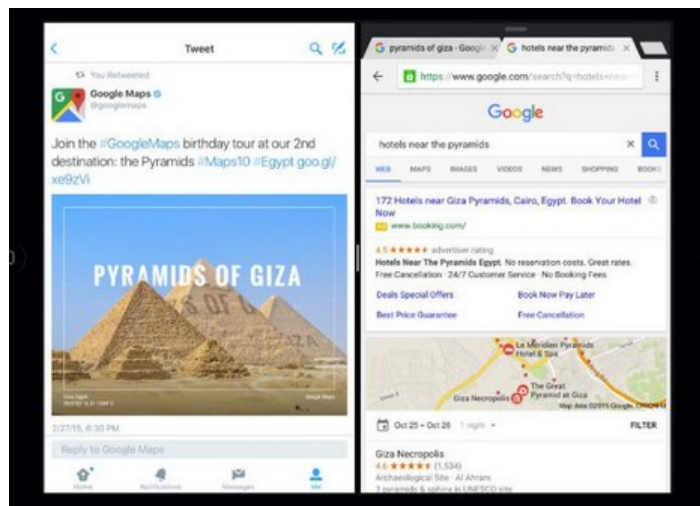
Tweet

You Retweeted

Google Maps
@googlemaps

Join the #GoogleMaps birthday tour at our 2nd destination: the Pyramids #Maps10 #Egypt goo.gl/xe9zVi

PYRAMIDS OF GIZA

2/27/15, 6:30 PM

Reply to Google Maps

Home Notifications Messages Me

pyramids of giza - Googl ×
hotels near the pyramids ×

https://www.google.com/search?q=hotels+near

Google

hotels near the pyramids

WEB MAPS IMAGES VIDEOS NEWS SHOPPING BOOKS

172 Hotels near Giza Pyramids, Cairo, Egypt. Book Your Hotel Now
Ad www.booking.com/

4.5 ★★★★★ advertiser rating
Hotels Near The Pyramids Egypt. No reservation costs. Great rates.
Free Cancellation · 24/7 Customer Service · No Booking Fees

Deals Special Offers
Book Now Pay Later
Best Price Guarantee
Free Cancellation

Le Méridien Pyramids Hotel & Spa
The Great Pyramid at Giza
Giza Necropolis
Map data ©2015 Google, ORION-ME

Oct 25 – Oct 26 1 night
FILTER

Giza Necropolis
4.6 ★★★★★ (1,534)
Archaeological Site · Al Ahram
3 pyramids & sphinx in UNESCO site